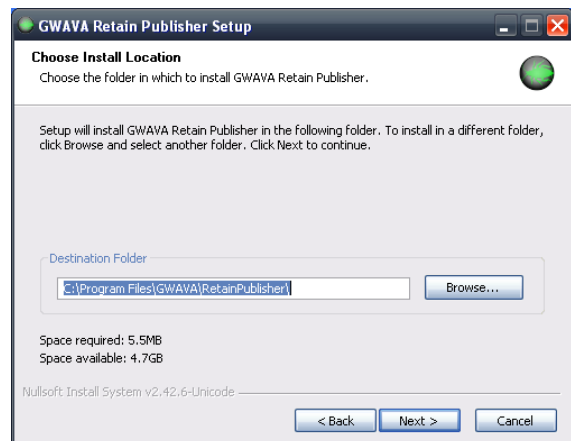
GWAVA Retain Publisher Setup

Choose Install Location

Choose the folder in which to install GWAVA Retain Publisher.

Setup will install GWAVA Retain Publisher in the following folder. To install in a different folder, click Browse and select another folder. Click Next to continue.

Destination Folder

C:\Program Files\GWAVA\RetainPublisher\

Browse...

Space required: 5.5MB
Space available: 4.7GB

Nullsoft Install System v2.42.6-Unicode

< Back

Next >

Cancel